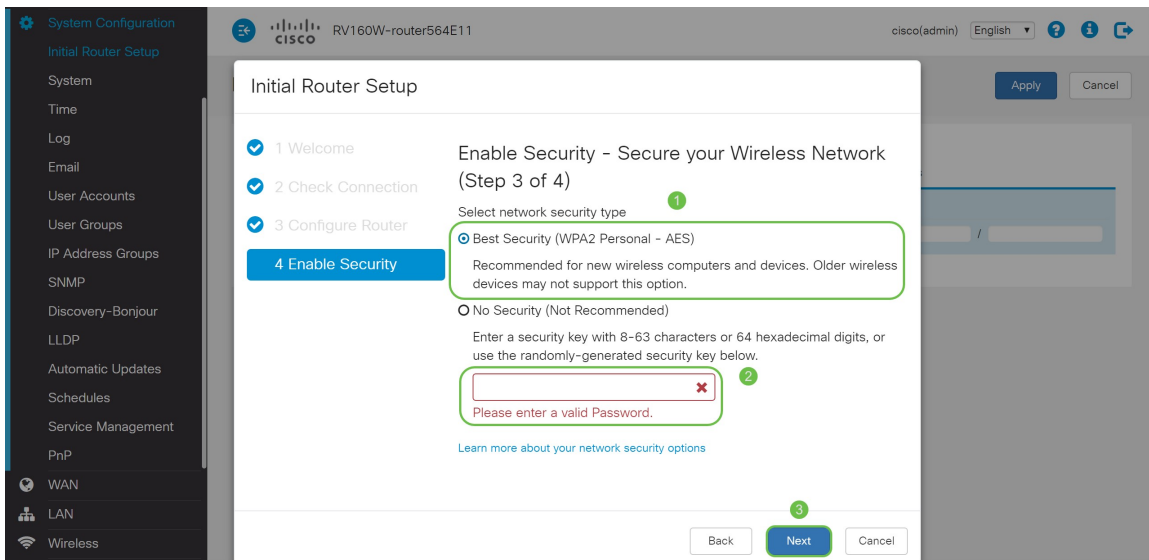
System Configuration
Initial Router Setup
System
Time
Log
Email
User Accounts
User Groups
IP Address Groups
SNMP
Discovery-Bonjour
LLDP
Automatic Updates
Schedules
Service Management
PnP
WAN
LAN
Wireless

cisco RV160W-router564E11

cisco(admin) English ▾

Apply Cancel

Initial Router Setup

1 Welcome
2 Check Connection
3 Configure Router
4 Enable Security

Enable Security - Secure your Wireless Network (Step 3 of 4)

1

Select network security type

Best Security (WPA2 Personal - AES)

Recommended for new wireless computers and devices. Older wireless devices may not support this option.

No Security (Not Recommended)

Enter a security key with 8-63 characters or 64 hexadecimal digits, or use the randomly-generated security key below.

2

Please enter a valid Password.

Learn more about your network security options

3

Back Next Cancel